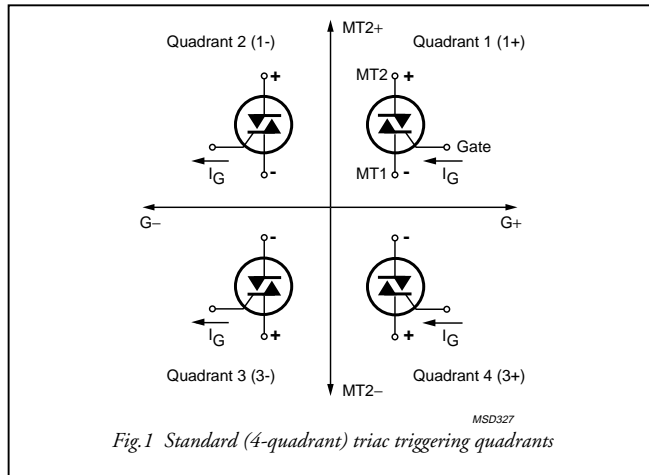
MT2+

Quadrant 2 (1-)

Quadrant 1 (1+)

+

MT2 +

$I_G$

Gate

-

MT1 -

$I_G$

G–

G+

-

-

$I_G$

+

+

$I_G$

Quadrant 3 (3-)

MT2–

Quadrant 4 (3+)

MSD327

Fig.1 Standard (4-quadrant) triac triggering quadrants